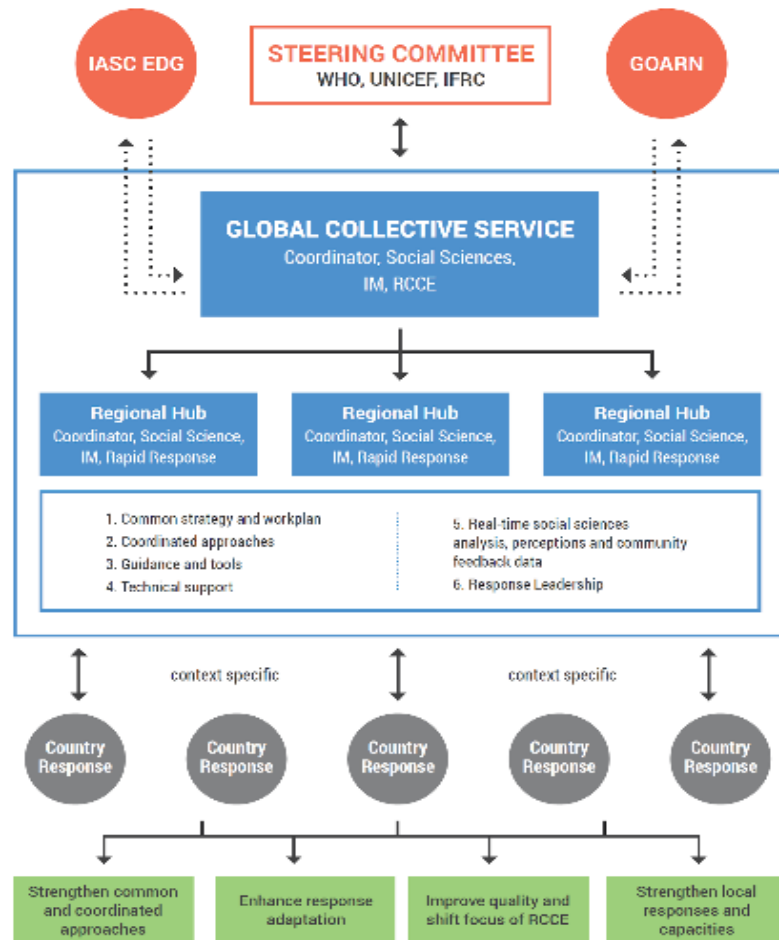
IASC EDG

STEERING COMMITTEE
WHO, UNICEF, IFRC

GOARN

GLOBAL COLLECTIVE SERVICE
Coordinator, Social Sciences, IM, RCCE

Regional Hub
Coordinator, Social Science, IM, Rapid Response

Regional Hub
Coordinator, Social Science, IM, Rapid Response

Regional Hub
Coordinator, Social Science, IM, Rapid Response

1. Common strategy and workplan
2. Coordinated approaches
3. Guidance and tools
4. Technical support

5. Real-time social sciences analysis, perceptions and community feedback data
6. Response Leadership

context specific

context specific

Country Response

Country Response

Country Response

Country Response

Country Response

Strengthen common and coordinated approaches

Enhance response adaptation

Improve quality and shift focus of RCCE

Strengthen local responses and capacities